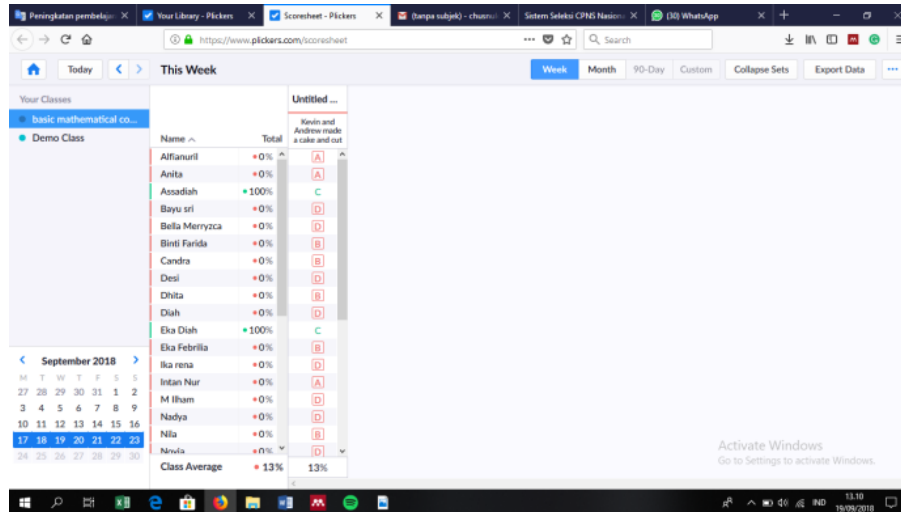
Peningkatan pembelajar ×
Your Library - Plickers ×
Scoresheet - Plickers ×
(tanpa subjek) - chusnul ×
Sistem Seleksi CPNS Nasiona ×
(30) WhatsApp ×
+

https://www.plickers.com/scoresheet
Search

Today
This Week
Week
Month
90-Day
Custom
Collapse Sets
Export Data

Your Classes
basic mathematical co...
Demo Class

| Name ^ | Total | Untitled ... Kevin and Andrew made a cake and cut |
|---|---|---|
| Alfianuril | 0% | A |
| Anita | 0% | A |
| Assadiah | 100% | C |
| Bayu sri | 0% | D |
| Bella Merryzca | 0% | D |
| Binti Farida | 0% | B |
| Candra | 0% | B |
| Desi | 0% | D |
| Dhita | 0% | B |
| Diah | 0% | D |
| Eka Diah | 100% | C |
| Eka Febrilia | 0% | B |
| Ika rena | 0% | D |
| Intan Nur | 0% | A |
| M Ilham | 0% | D |
| Nadya | 0% | D |
| Nila | 0% | B |
| Novia | 0% | D |
| Class Average | 13% | 13% |

September 2018
M T W T F S S
27 28 29 30 31 1 2
3 4 5 6 7 8 9
10 11 12 13 14 15 16
17 18 19 20 21 22 23
24 25 26 27 28 29 30

Activate Windows
Go to Settings to activate Windows.

IND
13.10
19/09/2018